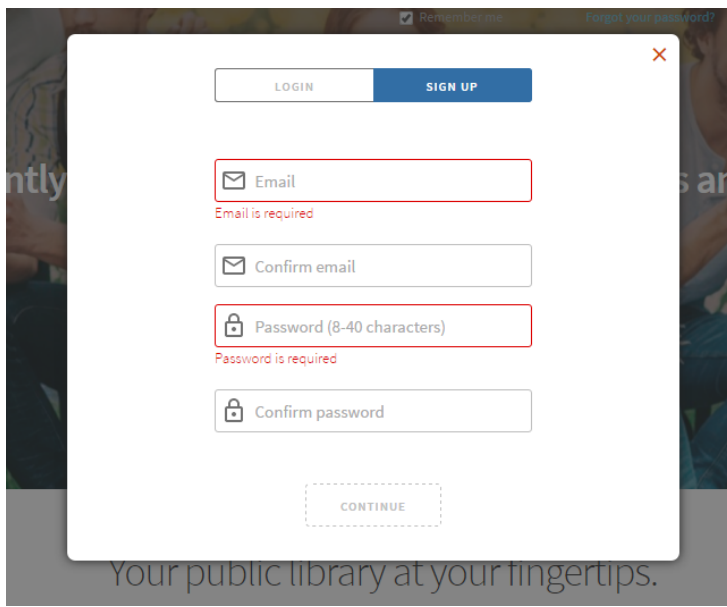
Remember me
Forgot your password?

ntly
s ar

×

LOGIN
SIGN UP

Email
Email is required

Confirm email

Password (8-40 characters)
Password is required

Confirm password

CONTINUE

Your public library at your fingertips.